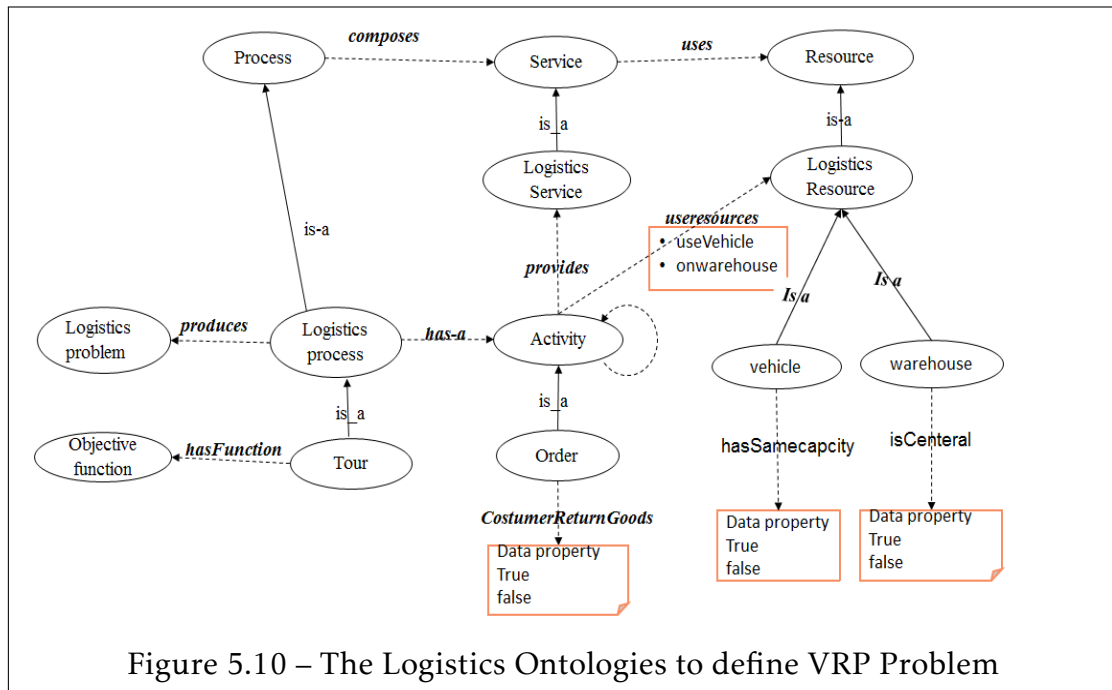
Process
composes
Service
uses
Resource

is_a
is-a

Logistics Service
Logistics Resource

is-a
userresources
• useVehicle
• onwarehouse

provides
Is a
Is a

Logistics problem
produces
Logistics process
has-a
Activity
vehicle
warehouse

is_a
is_a

Objective function
hasFunction
Tour
Order
hasSamecapcity
isCenteral

CostumerReturnGoods
Data property
True
false

Data property
True
false

Data property
True
false

Figure 5.10 – The Logistics Ontologies to define VRP Problem